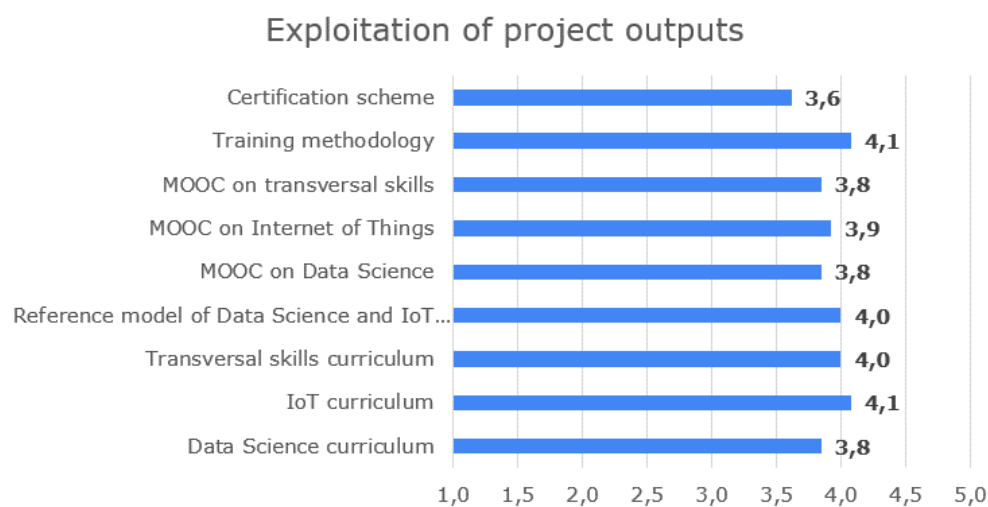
Exploitation of project outputs

Certification scheme 3,6
Training methodology 4,1
MOOC on transversal skills 3,8
MOOC on Internet of Things 3,9
MOOC on Data Science 3,8
Reference model of Data Science and IoT... 4,0
Transversal skills curriculum 4,0
IoT curriculum 4,1
Data Science curriculum 3,8

1,0 1,5 2,0 2,5 3,0 3,5 4,0 4,5 5,0